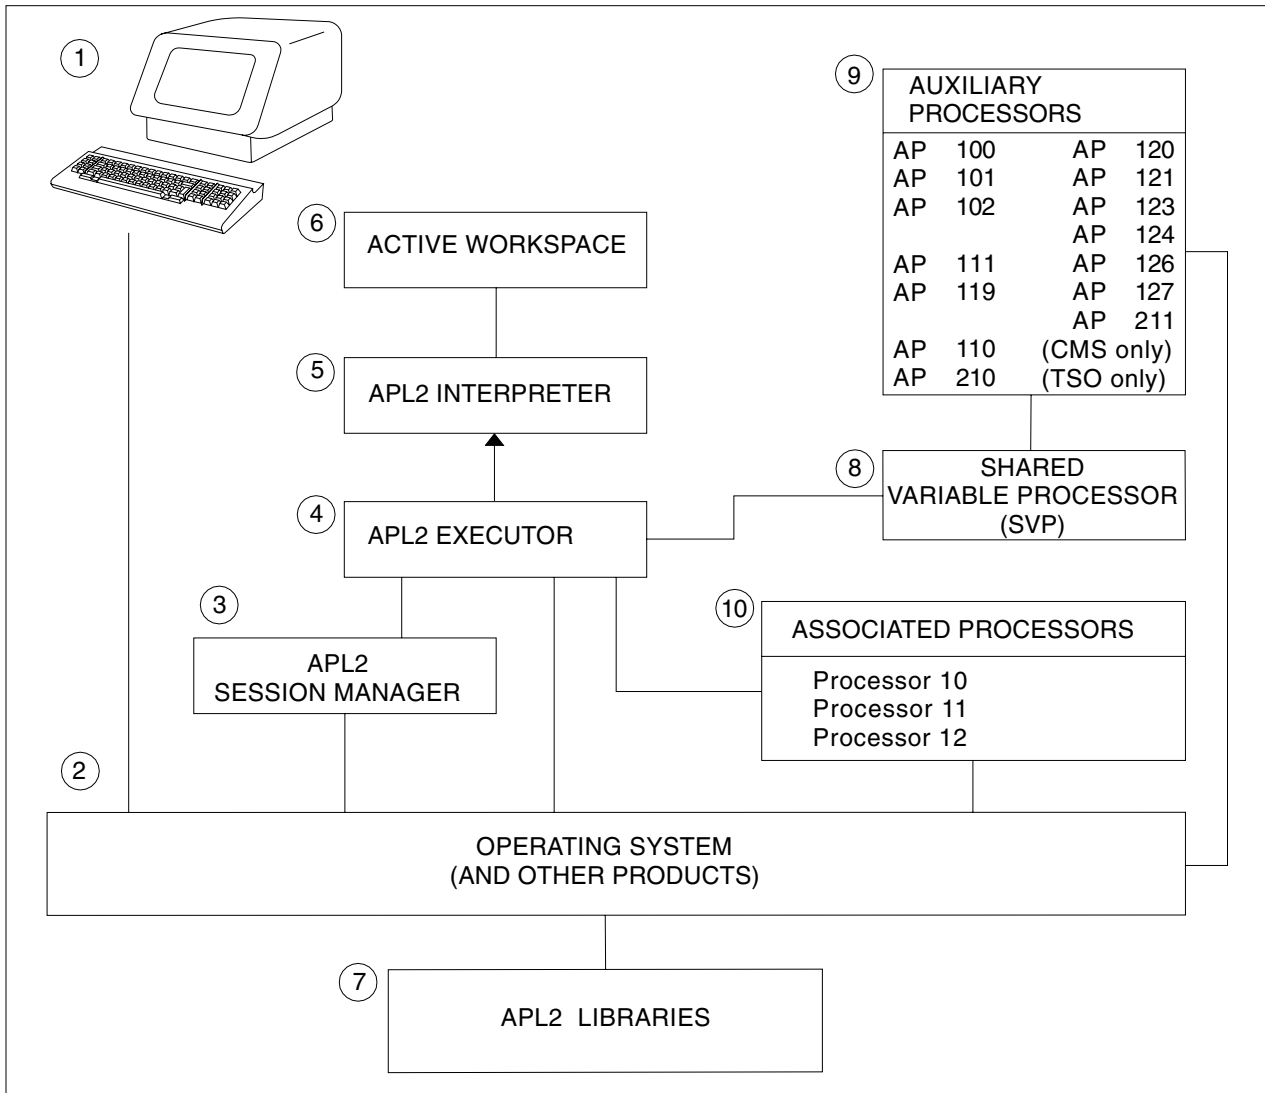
1

9 AUXILIARY PROCESSORS

| | |
|---|---|
| AP 100 | AP 120 |
| AP 101 | AP 121 |
| AP 102 | AP 123 |
| | AP 124 |
| AP 111 | AP 126 |
| AP 119 | AP 127 |
| | AP 211 |
| AP 110 | (CMS only) |
| AP 210 | (TSO only) |

6 ACTIVE WORKSPACE

5 APL2 INTERPRETER

8 SHARED VARIABLE PROCESSOR (SVP)

4 APL2 EXECUTOR

3 APL2 SESSION MANAGER

10 ASSOCIATED PROCESSORS

Processor 10
Processor 11
Processor 12

2

OPERATING SYSTEM
(AND OTHER PRODUCTS)

7 APL2 LIBRARIES